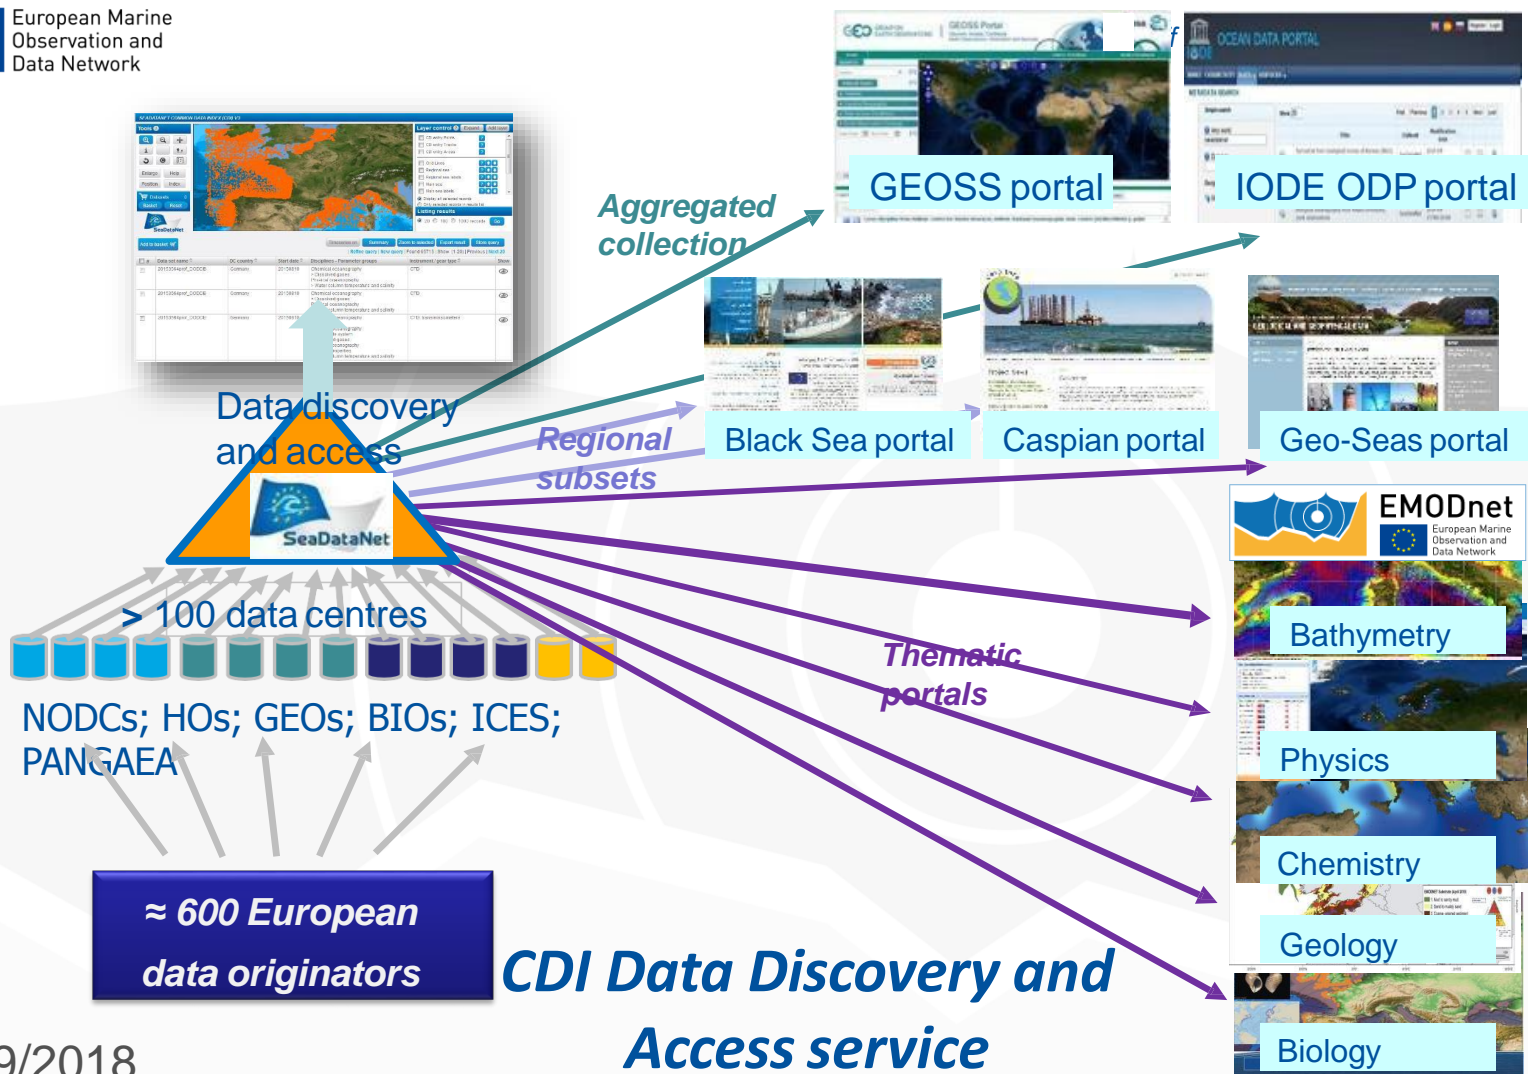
European Marine Observation and Data Network

GEOSS portal

IODE ODP portal

Aggregated collection

Black Sea portal

Caspian portal

Geo-Seas portal

Data discovery and access

Regional subsets

SeaDataNet

EMODnet European Marine Observation and Data Network

> 100 data centres

Bathymetry

Thematic portals

Physics

NODCs; HOs; GEOs; BIOs; ICES; PANGAEA

Chemistry

Geology

≈ 600 European data originators

CDI Data Discovery and Access service

Biology

9/2018